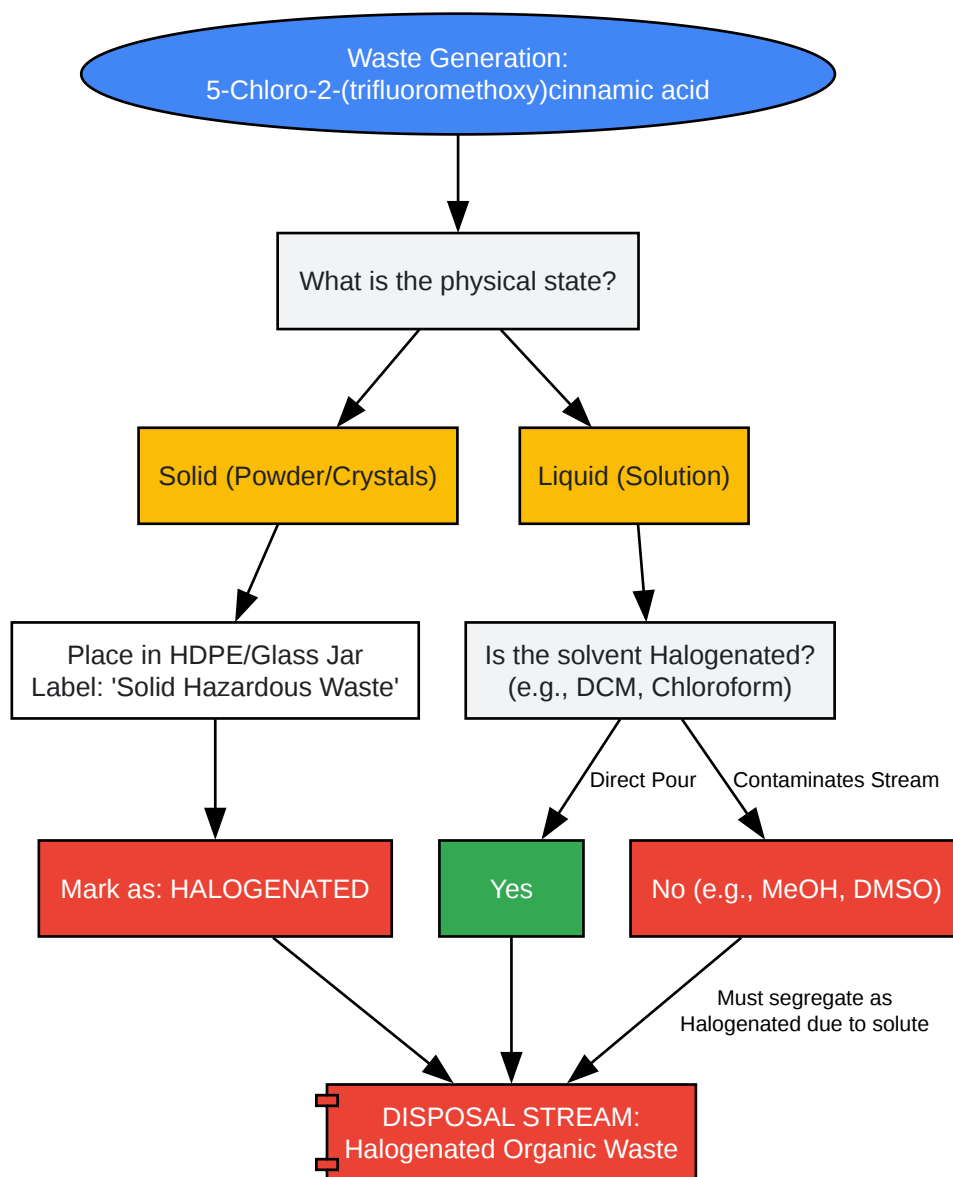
Waste Generation:
5-Chloro-2-(trifluoromethoxy)cinnamic acid

What is the physical state?

Solid (Powder/Crystals)

Liquid (Solution)

Place in HDPE/Glass Jar
Label: 'Solid Hazardous Waste'

Is the solvent Halogenated?
(e.g., DCM, Chloroform)

Direct Pour

Contaminates Stream

Mark as: HALOGENATED

Yes

No (e.g., MeOH, DMSO)

Must segregate as
Halogenated due to solute

DISPOSAL STREAM:
Halogenated Organic Waste